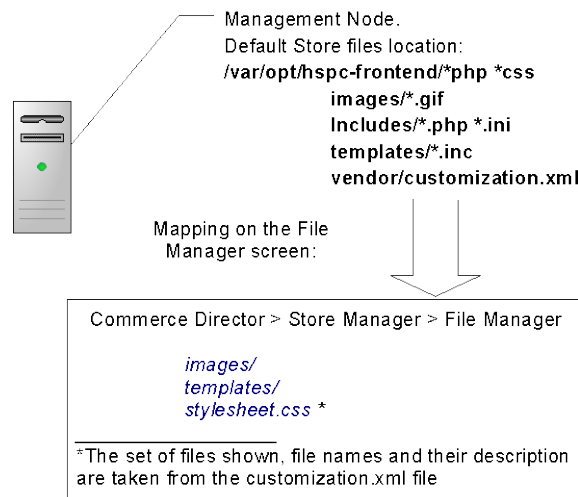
Management Node.
Default Store files location:
/var/opt/hspc-frontend/*php *css
images/*.gif
Includes/*.php *.ini
templates/*.inc
vendor/customization.xml

Mapping on the File Manager screen:

Commerce Director > Store Manager > File Manager

images/
templates/
stylesheet.css *

*The set of files shown, file names and their description are taken from the customization.xml file